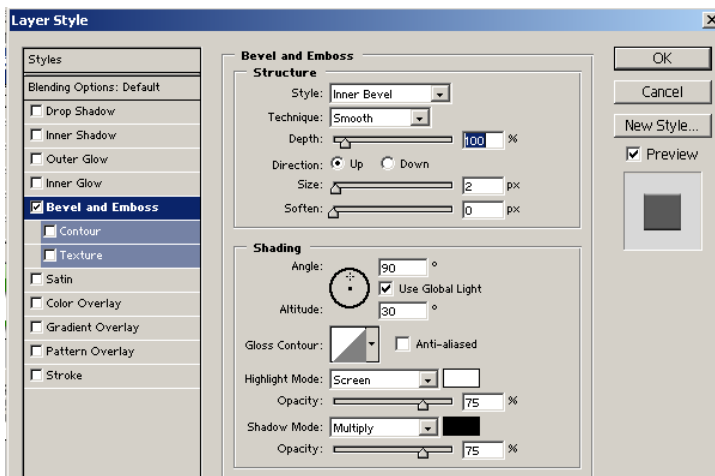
Layer Style

Styles
Blending Options: Default
Drop Shadow
Inner Shadow
Outer Glow
Inner Glow
Bevel and Emboss
Contour
Texture
Satin
Color Overlay
Gradient Overlay
Pattern Overlay
Stroke

Bevel and Emboss
Structure
Style: Inner Bevel
Technique: Smooth
Depth: 100 %
Direction: Up Down
Size: 2 px
Soften: 0 px

Shading
Angle: 90 °
Use Global Light
Altitude: 30 °
Gloss Contour: Anti-aliased
Highlight Mode: Screen
Opacity: 75 %
Shadow Mode: Multiply
Opacity: 75 %

OK
Cancel
New Style...
Preview